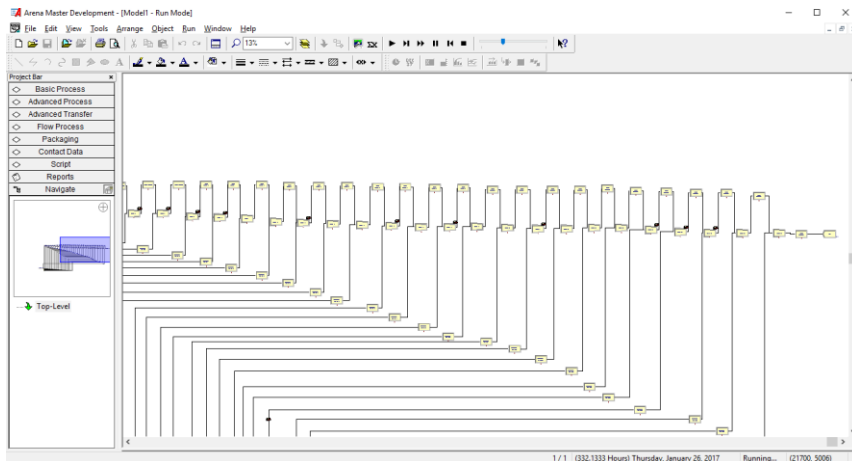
Arena Master Development - [Model1 - Run Mode]

File Edit View Tools Arrange Object Run Window Help

13%

Project Bar

Basic Process
Advanced Process
Advanced Transfer
Flow Process
Packaging
Contact Data
Script
Reports
Navigate

Top-Level

1 / 1 (332.1333 Hours) Thursday, January 26, 2017 Running... (21700, 5006)